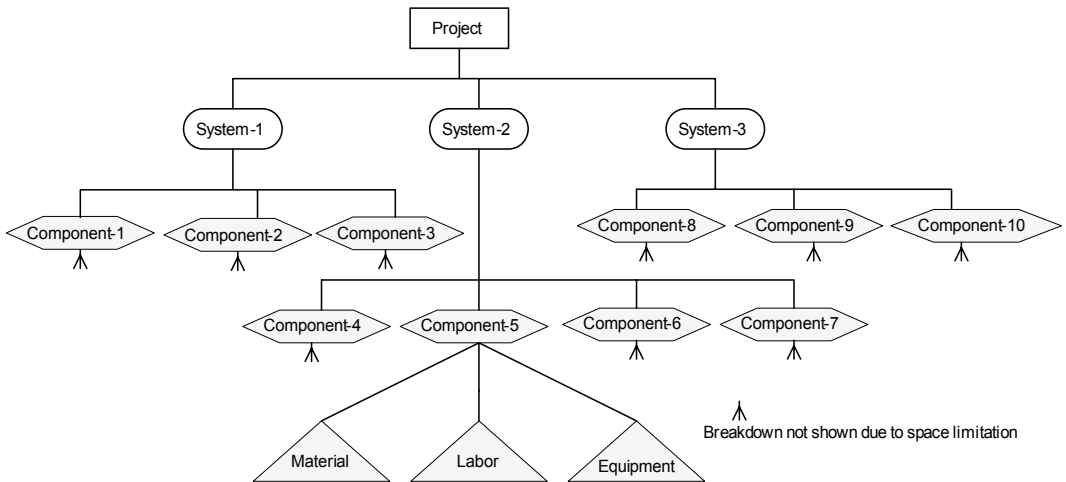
Project

System-1

System-2

System-3

Component-1

Component-2

Component-3

Component-8

Component-9

Component-10

Component-4

Component-5

Component-6

Component-7

Breakdown not shown due to space limitation

Material

Labor

Equipment